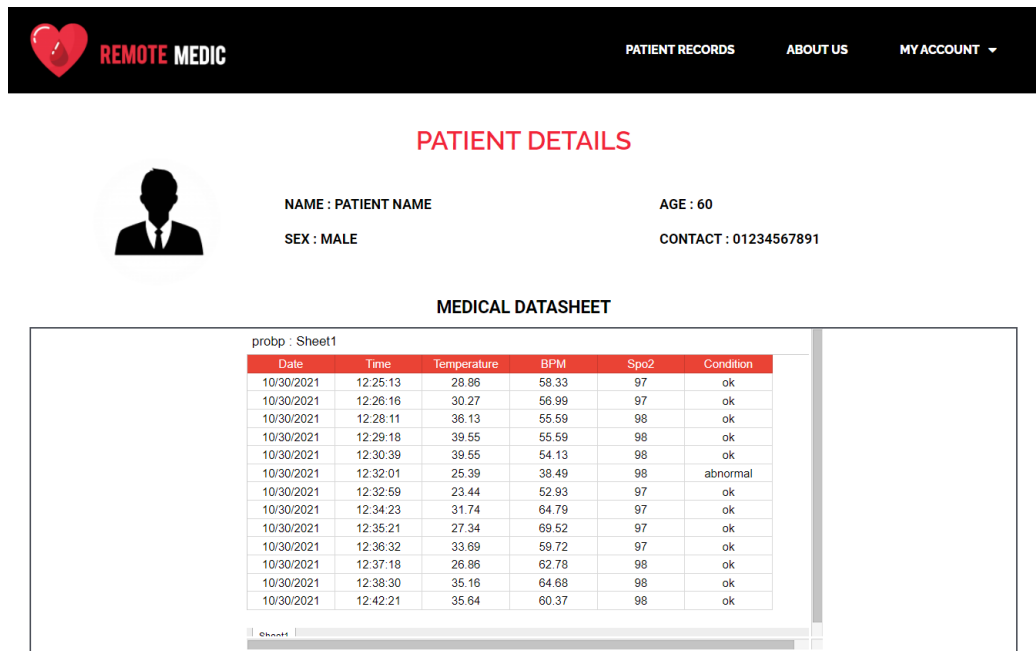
REMOTE MEDIC

PATIENT RECORDS ABOUT US MY ACCOUNT

PATIENT DETAILS

NAME : PATIENT NAME

AGE : 60

SEX : MALE

CONTACT : 01234567891

MEDICAL DATASHEET

probp : Sheet1

| Date | Time | Temperature | BPM | Spo2 | Condition |
|---|---|---|---|---|---|
| 10/30/2021 | 12:25:13 | 28.86 | 58.33 | 97 | ok |
| 10/30/2021 | 12:26:16 | 30.27 | 56.99 | 97 | ok |
| 10/30/2021 | 12:28:11 | 36.13 | 55.59 | 98 | ok |
| 10/30/2021 | 12:29:18 | 39.55 | 55.59 | 98 | ok |
| 10/30/2021 | 12:30:39 | 39.55 | 54.13 | 98 | ok |
| 10/30/2021 | 12:32:01 | 25.39 | 38.49 | 98 | abnormal |
| 10/30/2021 | 12:32:59 | 23.44 | 52.93 | 97 | ok |
| 10/30/2021 | 12:34:23 | 31.74 | 64.79 | 97 | ok |
| 10/30/2021 | 12:35:21 | 27.34 | 69.52 | 97 | ok |
| 10/30/2021 | 12:36:32 | 33.69 | 59.72 | 97 | ok |
| 10/30/2021 | 12:37:18 | 26.86 | 62.78 | 98 | ok |
| 10/30/2021 | 12:38:30 | 35.16 | 64.68 | 98 | ok |
| 10/30/2021 | 12:42:21 | 35.64 | 60.37 | 98 | ok |

Sheet1